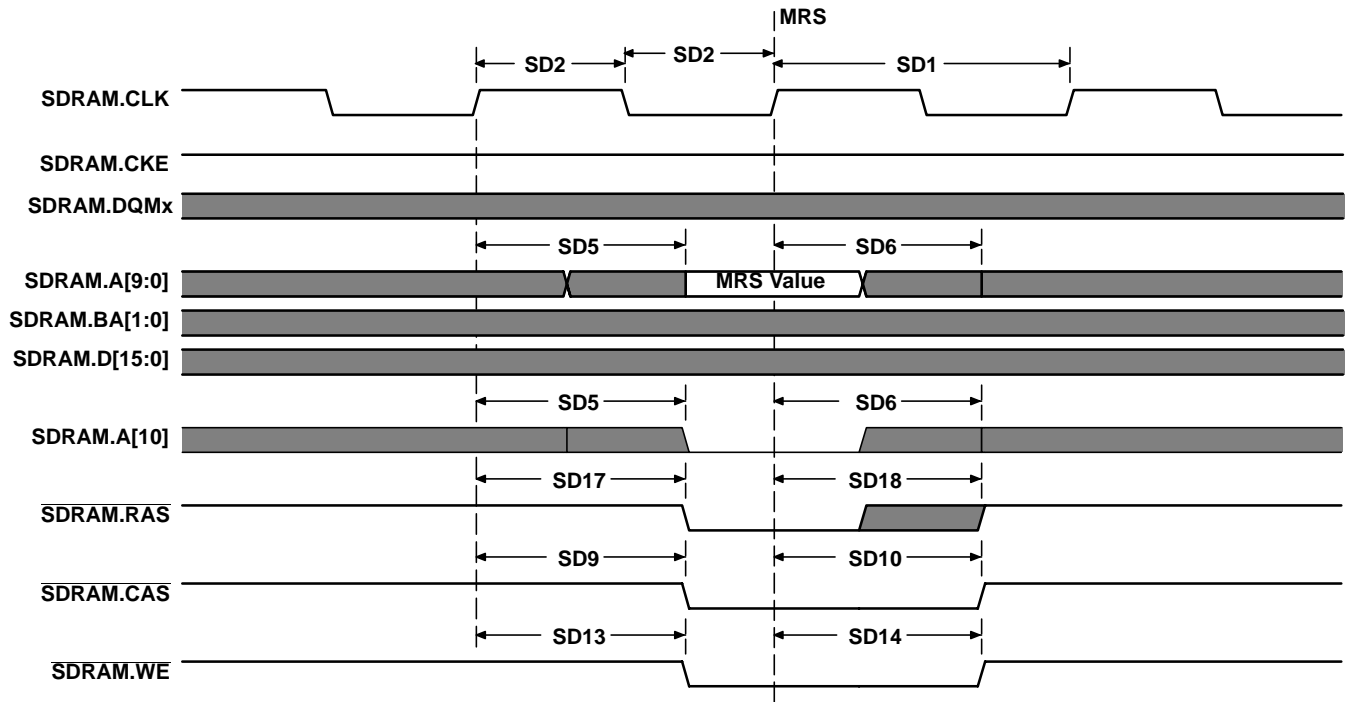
MRS

SD2 SD2 SD1

SDRAM.CLK

SDRAM.CKE

SDRAM.DQMx

SD5 SD6

SDRAM.A[9:0]

MRS Value

SDRAM.BA[1:0]

SDRAM.D[15:0]

SD5 SD6

SDRAM.A[10]

SD17 SD18

$\overline{\text{SDRAM.RAS}}$

SD9 SD10

$\overline{\text{SDRAM.CAS}}$

SD13 SD14

$\overline{\text{SDRAM.WE}}$